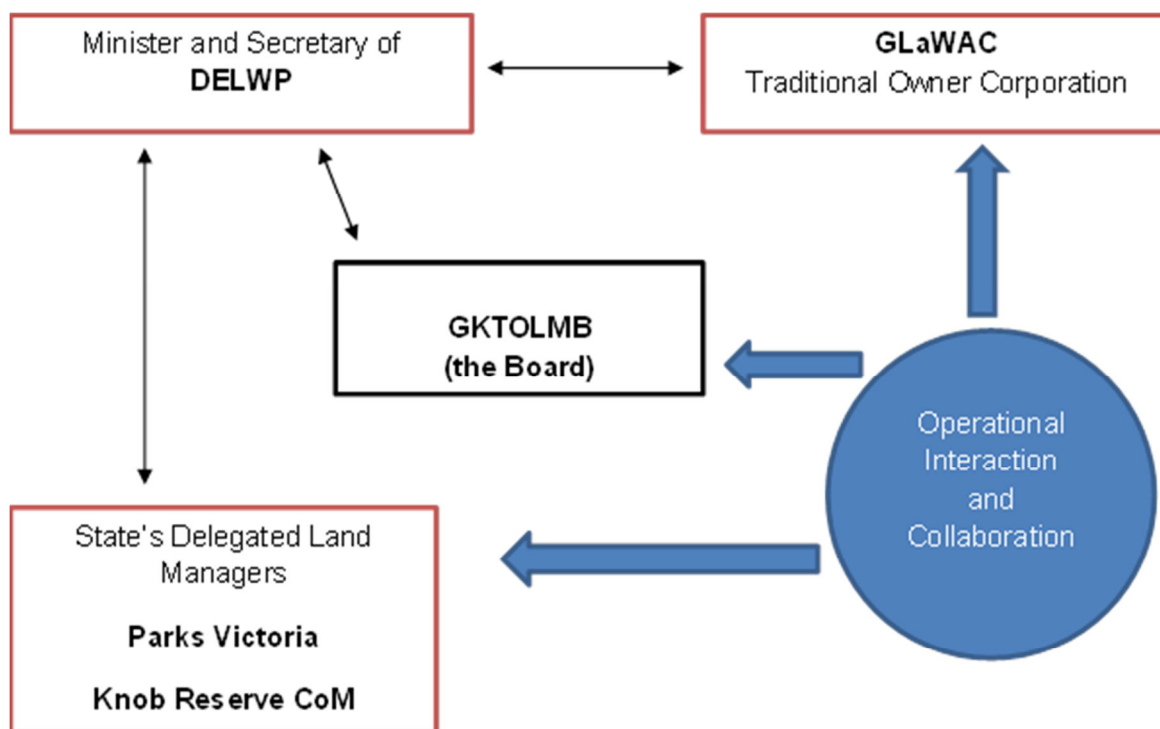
Minister and Secretary of
**DELWP**

**GLaWAC**
Traditional Owner Corporation

**GKTOLMB**
**(the Board)**

Operational Interaction and Collaboration

State's Delegated Land Managers

**Parks Victoria**

**Knob Reserve CoM**